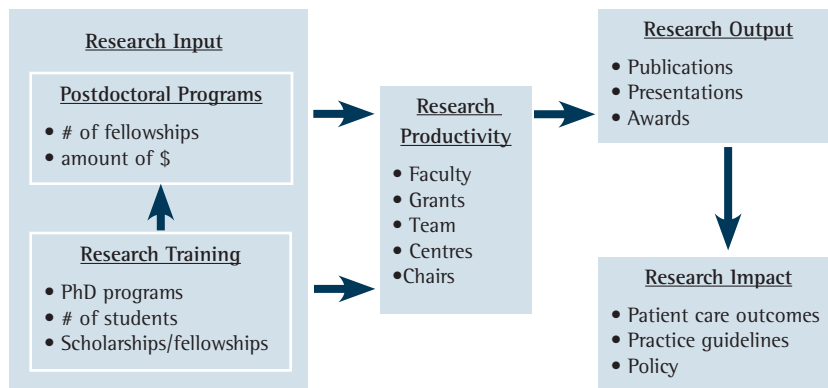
Research Input

Postdoctoral Programs

• # of fellowships
• amount of $

Research Training

• PhD programs
• # of students
• Scholarships/fellowships

Research Productivity

• Faculty
• Grants
• Team
• Centres
•Chairs

Research Output

• Publications
• Presentations
• Awards

Research Impact

• Patient care outcomes
• Practice guidelines
• Policy